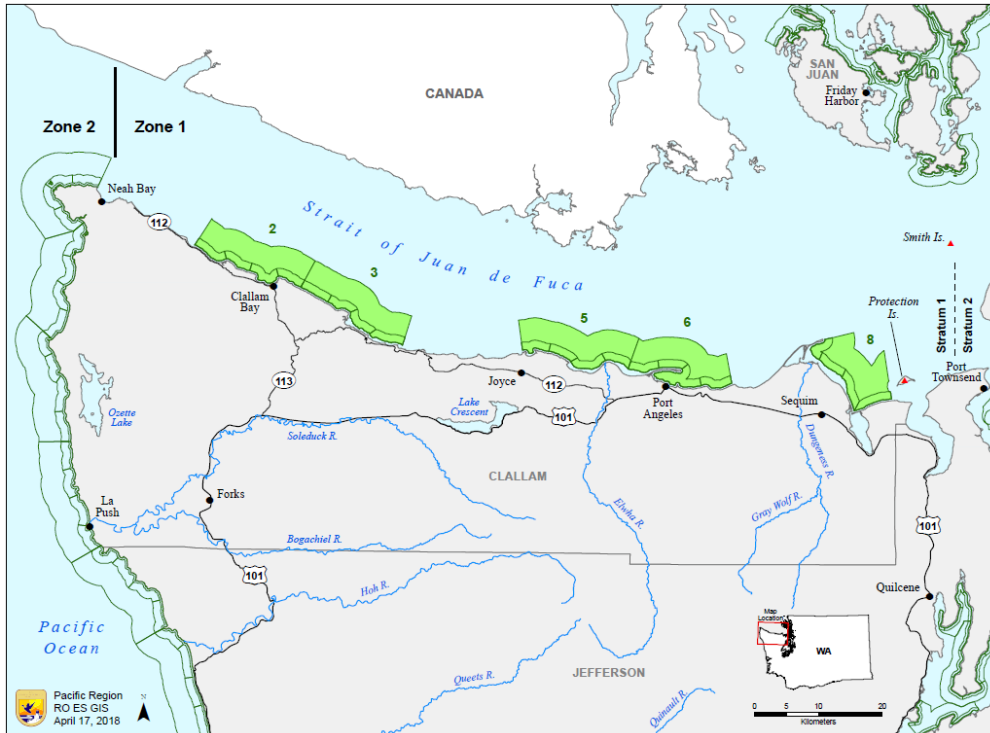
Zone 2
Zone 1
CANADA
SAN JUAN
Friday Harbor
Neah Bay
112
Strait of Juan de Fuca
2
3
Smith Is.
Clallam Bay
5
6
Protection Is.
8
Stratum 1
Stratum 2
Port Townsend
113
Joyce
112
Ozette Lake
Lake Crescent
101
Port Angeles
Sequim
Soleduck R.
Dungeness R.
CLALLAM
La Push
Forks
Elwha R.
Gray Wolf R.
101
Bogachiel R.
101
Hoh R.
Quilcene
Pacific Ocean
Map Location
WA
JEFFERSON
Queets R.
Quinault R.
Pacific Region
RO ES GIS
April 17, 2018
N
0 5 10 20
Kilometers